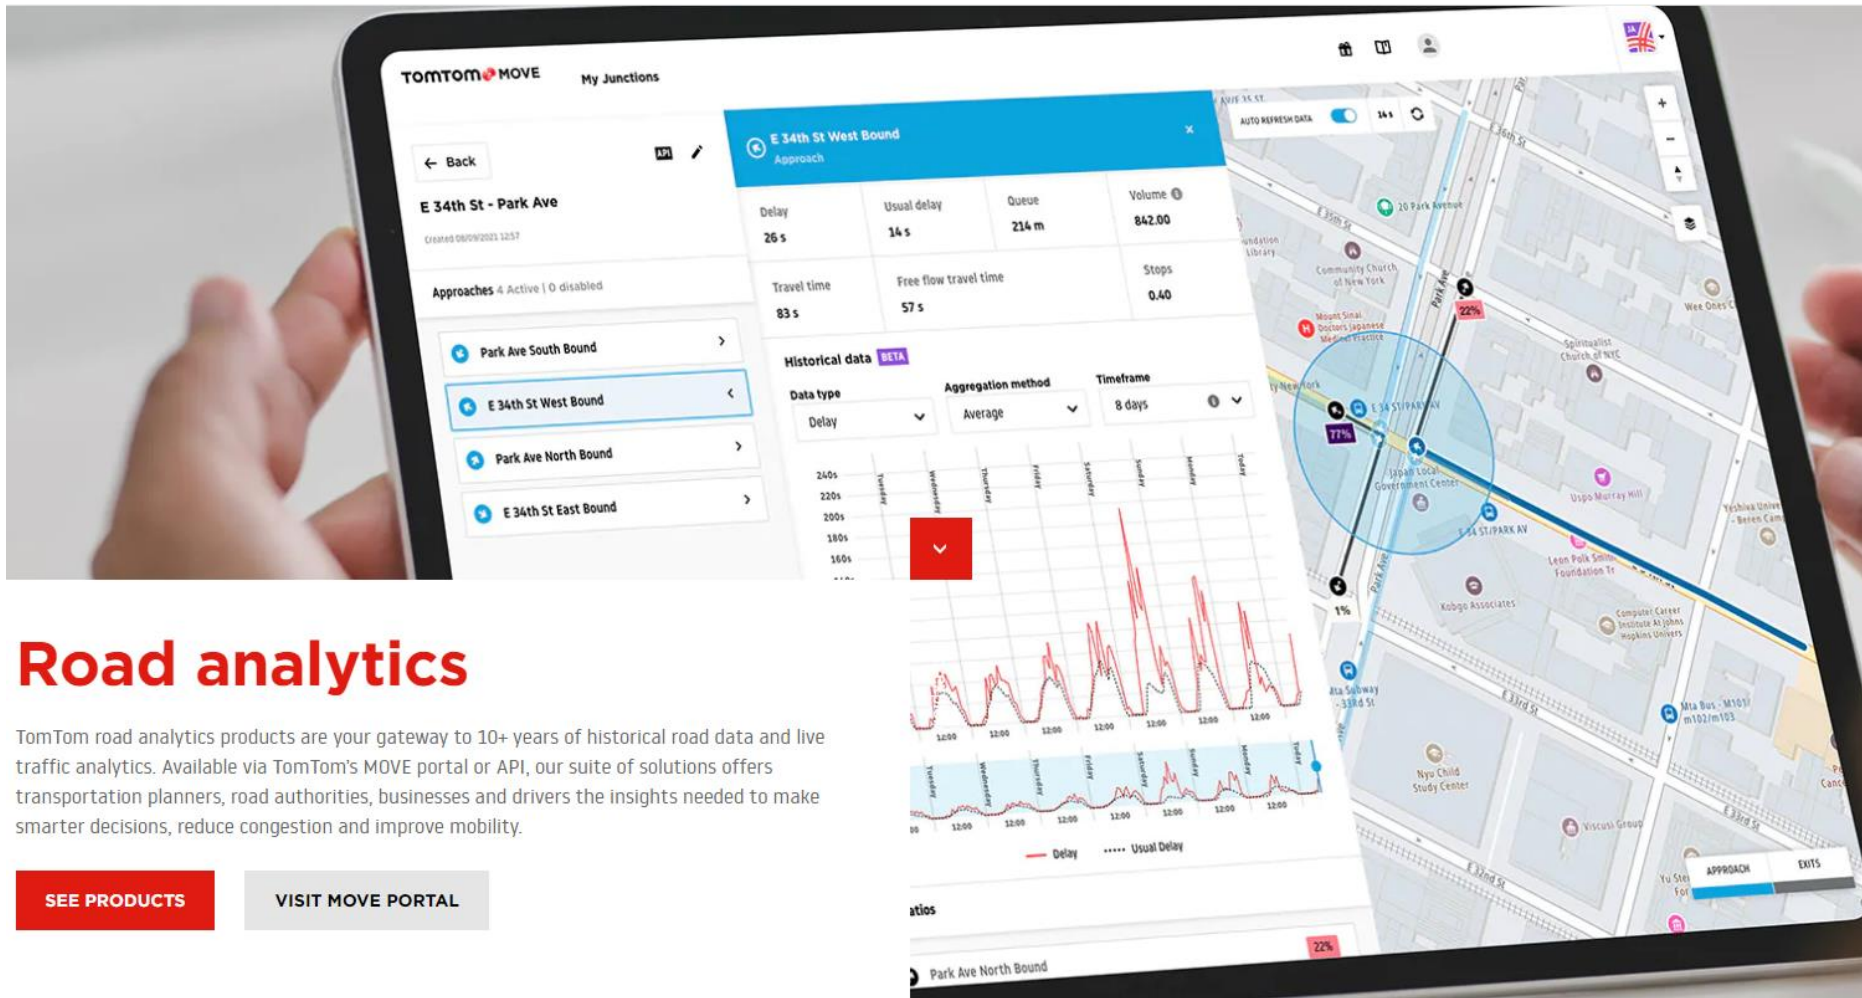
TOMTOM MOVE My Junctions

← Back

E 34th St - Park Ave

Created 08/09/2021 12:57

Approaches 4 Active | 0 disabled

Park Ave South Bound

E 34th St West Bound

Park Ave North Bound

E 34th St East Bound

E 34th St West Bound
Approach

| Delay | Usual delay | Queue | Volume |
|---|---|---|---|
| 26 s | 14 s | 214 m | 842.00 |

| Travel time | Free flow travel time | Stops |
|---|---|---|
| 83 s | 57 s | 0.40 |

Historical data BETA

Data type Delay
Aggregation method Average
Timeframe 8 days

240s 220s 200s 180s 160s

Tuesday Wednesday Thursday Friday Saturday Sunday Monday Today

12:00 12:00 12:00 12:00 12:00 12:00 12:00 12:00

Delay ..... Usual Delay

atios

Park Ave North Bound 22%

AUTO REFRESH DATA 14s

20 Park Avenue
Community Church of New York
Mount Sinai Doctors Japanese Medical Practice
Spiritualist Church of NYC
Japan Local Government Center
E 34 ST/PARK AV
Uspo Murray Hill
Leon Polk Smith Foundation
Kobgo Associates
Computer Career Institute At Johns Hopkins Univers
Mta Subway - 33rd St
Mta Bus - M101 m102/m103
Nyu Child Study Center
Viscusi Group
E 33rd St
E 32nd St
E 35th St
E 36th St
Park Ave
22% 77% 1%
APPROACH EXITS

Road analytics

TomTom road analytics products are your gateway to 10+ years of historical road data and live traffic analytics. Available via TomTom's MOVE portal or API, our suite of solutions offers transportation planners, road authorities, businesses and drivers the insights needed to make smarter decisions, reduce congestion and improve mobility.

SEE PRODUCTS

VISIT MOVE PORTAL